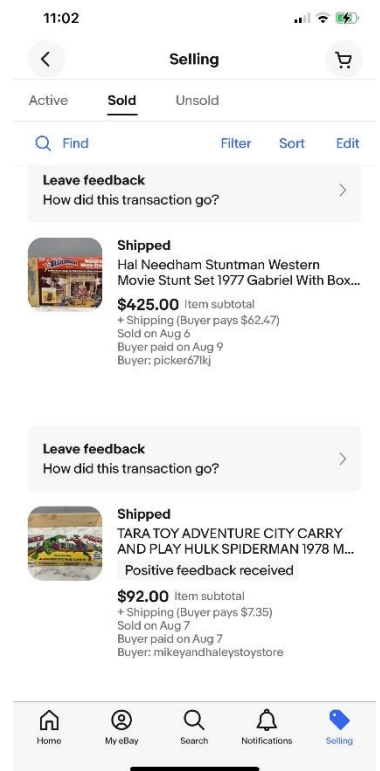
11:02

Selling

Active Sold Unsold

Find Filter Sort Edit

Leave feedback
How did this transaction go?

Shipped
Hal Needham Stuntman Western Movie Stunt Set 1977 Gabriel With Box...
$425.00 Item subtotal
+ Shipping (Buyer pays $62.47)
Sold on Aug 6
Buyer paid on Aug 9
Buyer: picker67lkj

Leave feedback
How did this transaction go?

Shipped
TARA TOY ADVENTURE CITY CARRY AND PLAY HULK SPIDERMAN 1978 M...
Positive feedback received
$92.00 Item subtotal
+ Shipping (Buyer pays $7.35)
Sold on Aug 7
Buyer paid on Aug 7
Buyer: mikeyandhaleystoystore

Home My eBay Search Notifications Selling